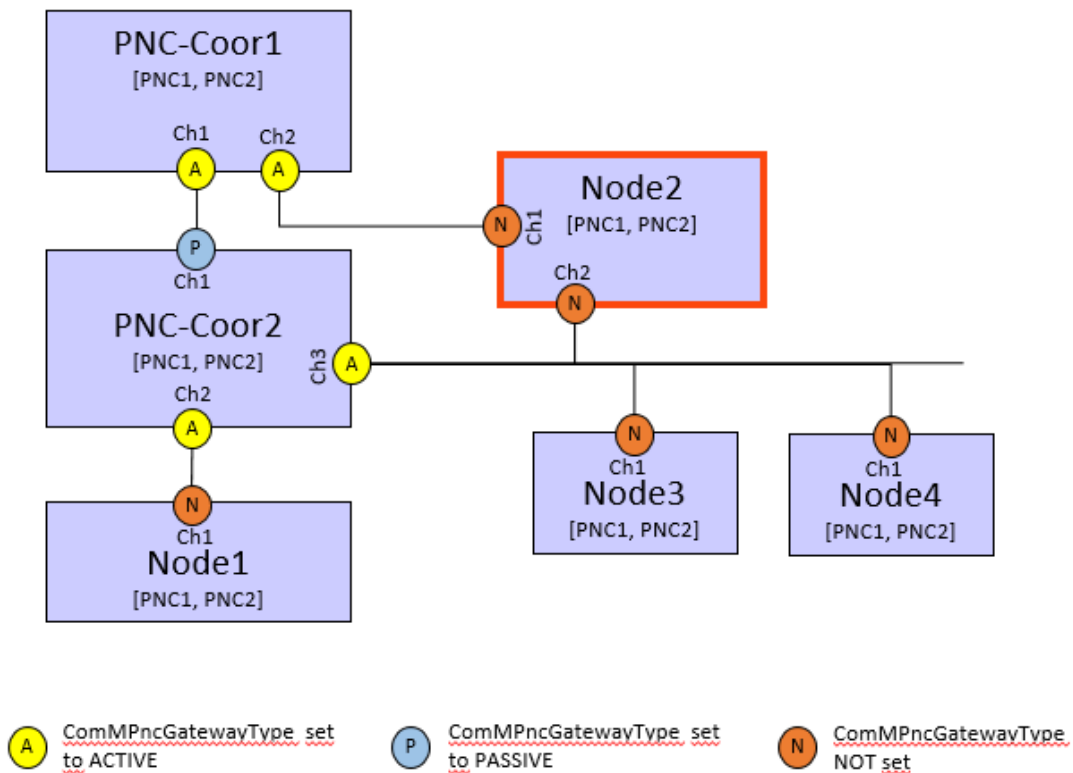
PNC-Coor1
[PNC1, PNC2]
Ch1
A
Ch2
A

Node2
[PNC1, PNC2]
N
Ch1
Ch2
N

P
Ch1
PNC-Coor2
[PNC1, PNC2]
Ch3
A
Ch2
A

N
Ch1
Node1
[PNC1, PNC2]

N
Ch1
Node3
[PNC1, PNC2]

N
Ch1
Node4
[PNC1, PNC2]

A ComMPncGatewayType set to ACTIVE

P ComMPncGatewayType set to PASSIVE

N ComMPncGatewayType NOT set